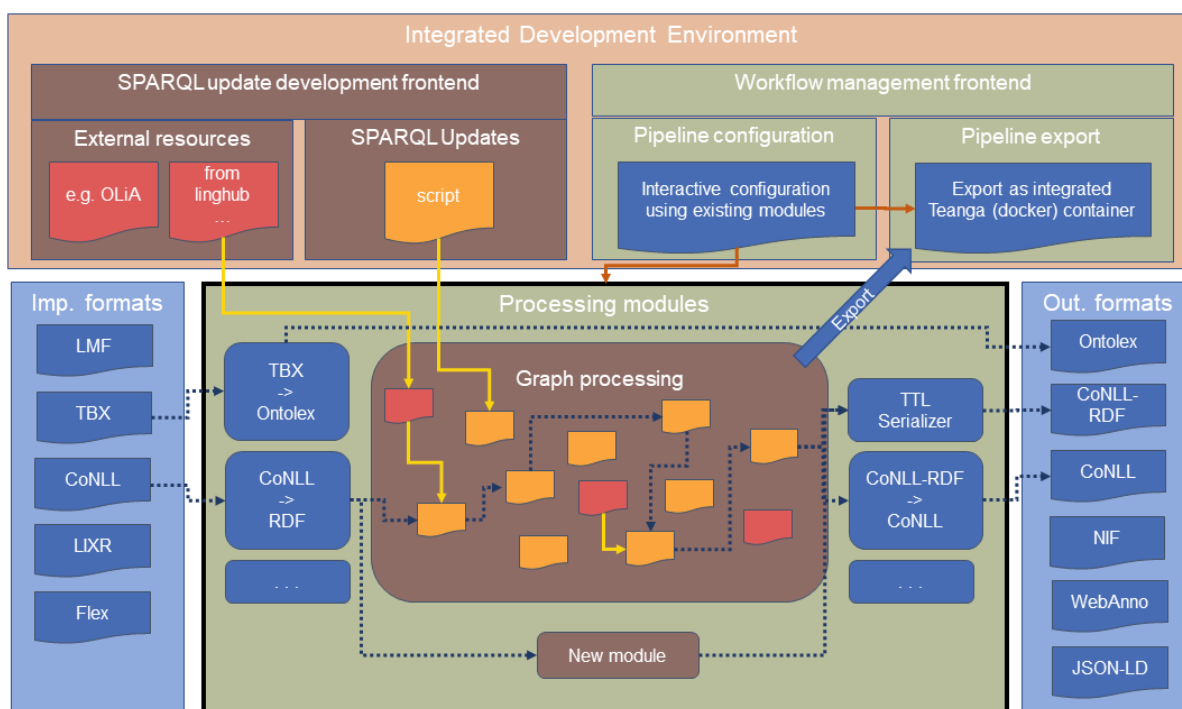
Integrated Development Environment

SPARQL update development frontend

External resources

e.g. OLiA

from linghub …

SPARQL Updates

script

Workflow management frontend

Pipeline configuration

Interactive configuration using existing modules

Pipeline export

Export as integrated Teanga (docker) container

Imp. formats

LMF

TBX

CoNLL

LIXR

Flex

Processing modules

Export

TBX -> Ontolex

CoNLL -> RDF

. . .

Graph processing

New module

TTL Serializer

CoNLL-RDF -> CoNLL

. . .

Out. formats

Ontolex

CoNLL-RDF

CoNLL

NIF

WebAnno

JSON-LD